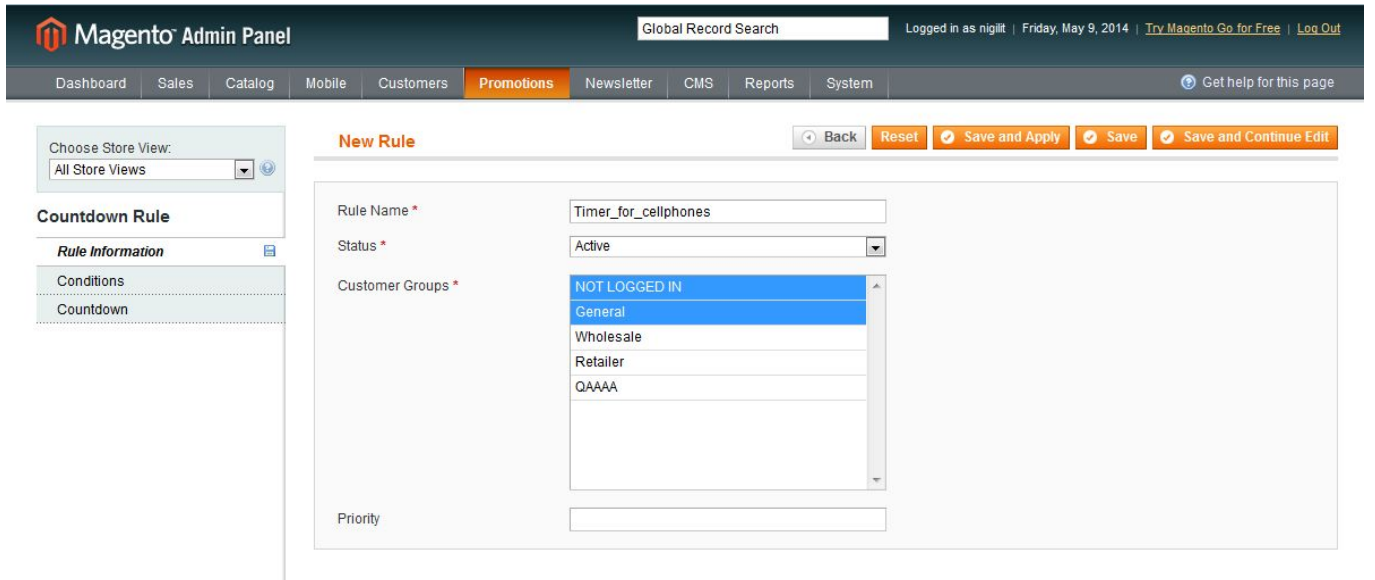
Magento Admin Panel

Global Record Search

Logged in as nigilit | Friday, May 9, 2014 | Try Magento Go for Free | Log Out

Dashboard | Sales | Catalog | Mobile | Customers | Promotions | Newsletter | CMS | Reports | System

Get help for this page

Choose Store View:
All Store Views

Countdown Rule

Rule Information

Conditions

Countdown

New Rule

Back | Reset | Save and Apply | Save | Save and Continue Edit

Rule Name *
Timer_for_cellphones

Status *
Active

Customer Groups *
NOT LOGGED IN
General
Wholesale
Retailer
QAAAA

Priority